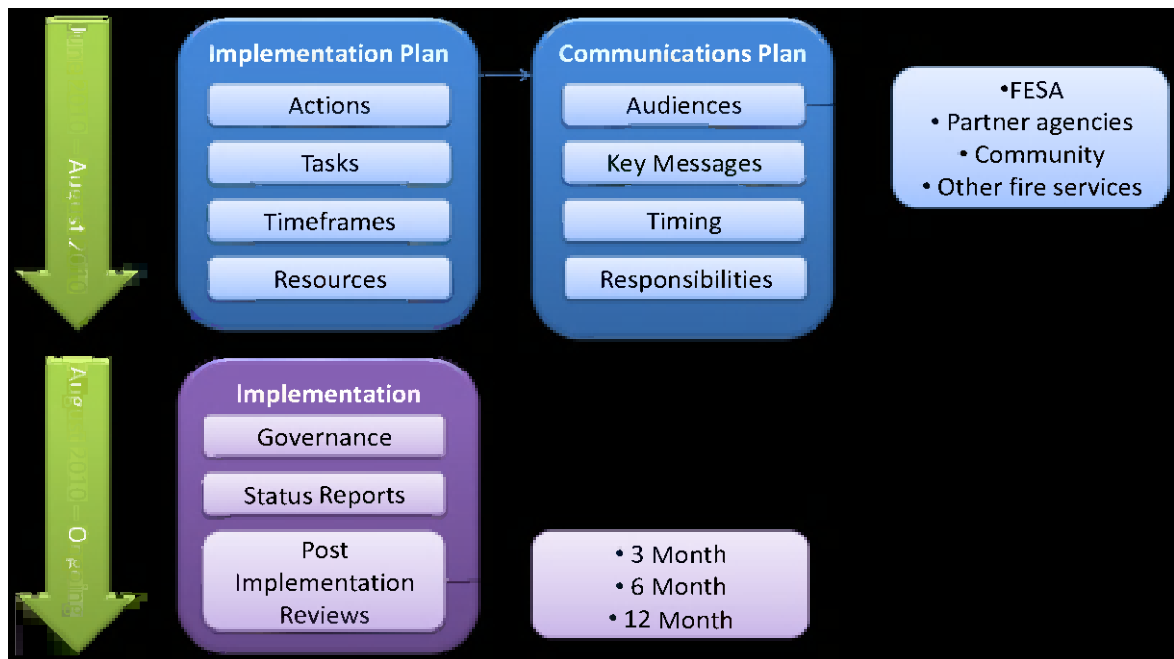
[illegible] August 2010

Implementation Plan

Actions

Tasks

Timeframes

Resources

Communications Plan

Audiences

Key Messages

Timing

Responsibilities

•FESA
• Partner agencies
• Community
• Other fire services

August 2010 – Ongoing

Implementation

Governance

Status Reports

Post Implementation Reviews

• 3 Month
• 6 Month
• 12 Month